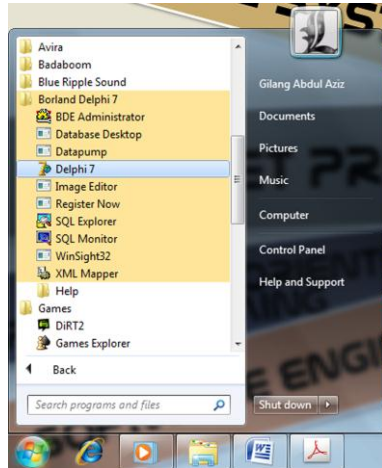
Avira
Badaboom
Blue Ripple Sound
Borland Delphi 7
BDE Administrator
Database Desktop
Datapump
Delphi 7
Image Editor
Register Now
SQL Explorer
SQL Monitor
WinSight32
XML Mapper
Help
Games
DiRT2
Games Explorer

Back

Search programs and files

Gilang Abdul Aziz
Documents
Pictures
Music
Computer
Control Panel
Help and Support

Shut down